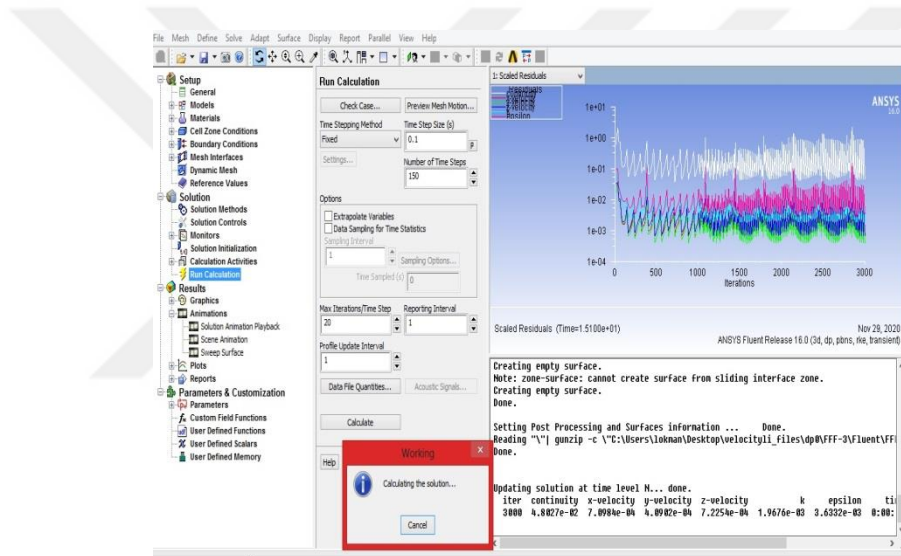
File Mesh Define Solve Adapt Surface Display Report Parallel View Help

Setup
General
Models
Materials
Cell Zone Conditions
Boundary Conditions
Mesh Interfaces
Dynamic Mesh
Reference Values
Solution
Solution Methods
Solution Controls
Monitors
Solution Initialization
Calculation Activities
Run Calculation
Results
Graphics
Animations
Solution Animation Playback
Scene Animation
Sweep Surface
Plots
Reports
Parameters & Customization
Parameters
Custom Field Functions
User Defined Functions
User Defined Scalars
User Defined Memory

Run Calculation

Check Case...
Preview Mesh Motion...
Time Stepping Method
Fixed
Time Step Size (s)
0.1
Settings...
Number of Time Steps
150
Options
Extrapolate Variables
Data Sampling for Time Statistics
Sampling Interval
1
Sampling Options...
Time Sampled (s) 0
Max Iterations/Time Step
20
Reporting Interval
1
Profile Update Interval
1
Data File Quantities...
Acoustic Signals...
Calculate
Help

Working
Calculating the solution...
Cancel

1: Scaled Residuals

residuals
continuity
x-velocity
y-velocity
z-velocity
k
epsilon

ANSYS
16.0

1e+01
1e+00
1e-01
1e-02
1e-03
1e-04
0 500 1000 1500 2000 2500 3000
Iterations

Scaled Residuals (Time=1.5100e+01)
Nov 29, 2020
ANSYS Fluent Release 16.0 (3d, dp, pbns, rke, transient)

Creating empty surface.
Note: zone-surface: cannot create surface from sliding interface zone.
Creating empty surface.
Done.

Setting Post Processing and Surfaces information ... Done.
Reading "\"| gunzip -c \"C:\Users\lokman\Desktop\velocityli_files\dp0\FFF-3\Fluent\FF
Done.

Updating solution at time level N... done.
iter continuity x-velocity y-velocity z-velocity k epsilon ti
3000 4.8027e-02 7.0984e-04 4.0902e-04 7.2254e-04 1.9676e-03 3.6332e-03 0:00: